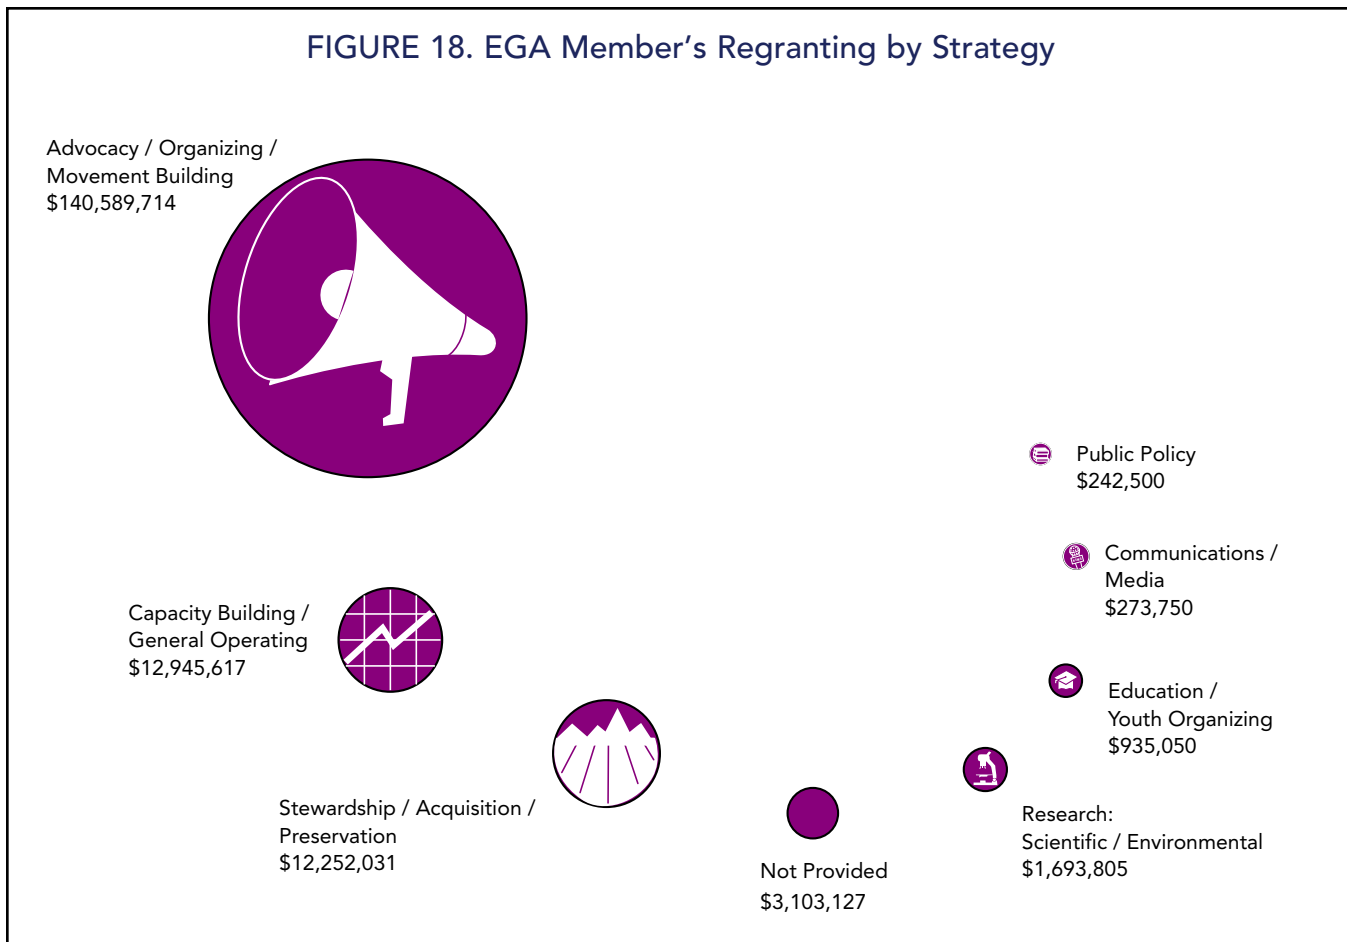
FIGURE 18. EGA Member’s Regranting by Strategy

Advocacy / Organizing / Movement Building
$140,589,714

Public Policy
$242,500

Communications / Media
$273,750

Capacity Building / General Operating
$12,945,617

Education / Youth Organizing
$935,050

Stewardship / Acquisition / Preservation
$12,252,031

Research: Scientific / Environmental
$1,693,805

Not Provided
$3,103,127